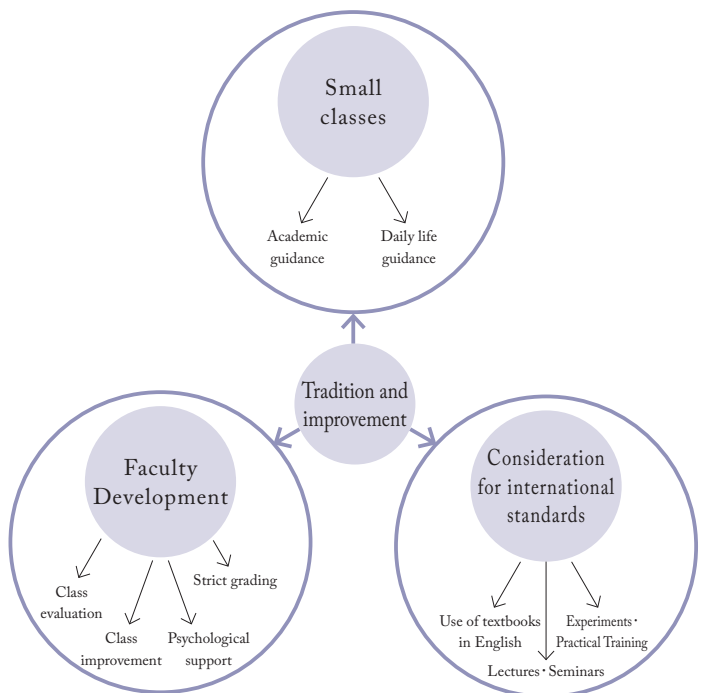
Small classes

Academic guidance

Daily life guidance

Tradition and improvement

Faculty Development

Class evaluation

Class improvement

Psychological support

Strict grading

Consideration for international standards

Use of textbooks in English

Lectures・Seminars

Experiments・Practical Training